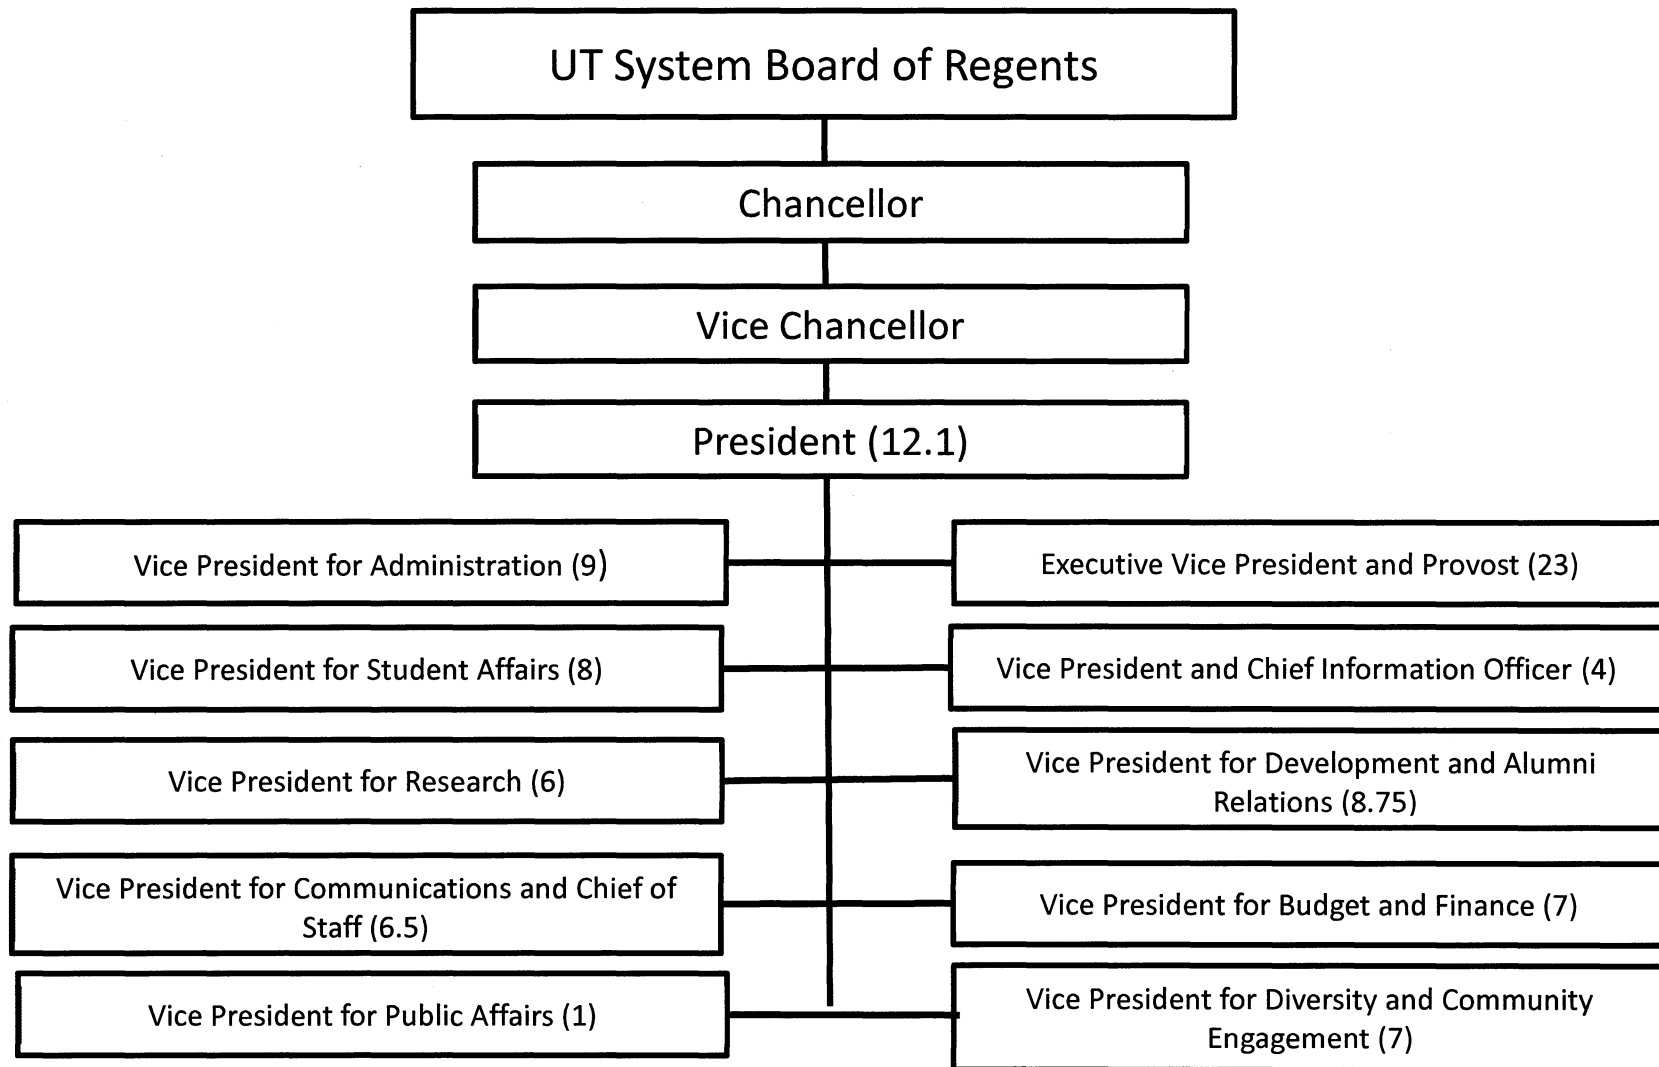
UT System Board of Regents

Chancellor

Vice Chancellor

President (12.1)

Vice President for Administration (9)

Executive Vice President and Provost (23)

Vice President for Student Affairs (8)

Vice President and Chief Information Officer (4)

Vice President for Research (6)

Vice President for Development and Alumni Relations (8.75)

Vice President for Communications and Chief of Staff (6.5)

Vice President for Budget and Finance (7)

Vice President for Public Affairs (1)

Vice President for Diversity and Community Engagement (7)